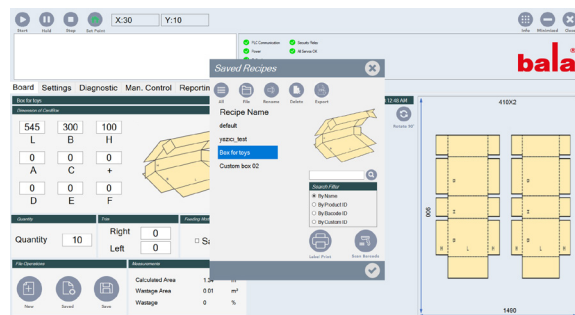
Start Hold Stop Set Point X:30 Y:10

PLC Communication Servos Relay Power Al Servos OK

Info Minimized Close

bala

Board Settings Diagnostic Man. Control Reportin

Box for toys

Dimension of Cardflow

545 300 100
L B H
0 0 0
A C +
0 0 0
D E F

Quantity

Quantity 10

Trim

Right 0
Left 0

Feeding Mo

Sa

File Operations

New Saved Save

Measurements

Calculated Area 1.34 m²
Wastage Area 0.01 m²
Wastage 0 %

Saved Recipes

All File Rename Delete Export

Recipe Name

default
yazici_test
Box for toys
Custom box 02

Search Filter
By Name
By Product ID
By Barcode ID
By Custom ID

Label Print Scan Barcode

12:46 AM

Rotate 90°

410X2

906

1490